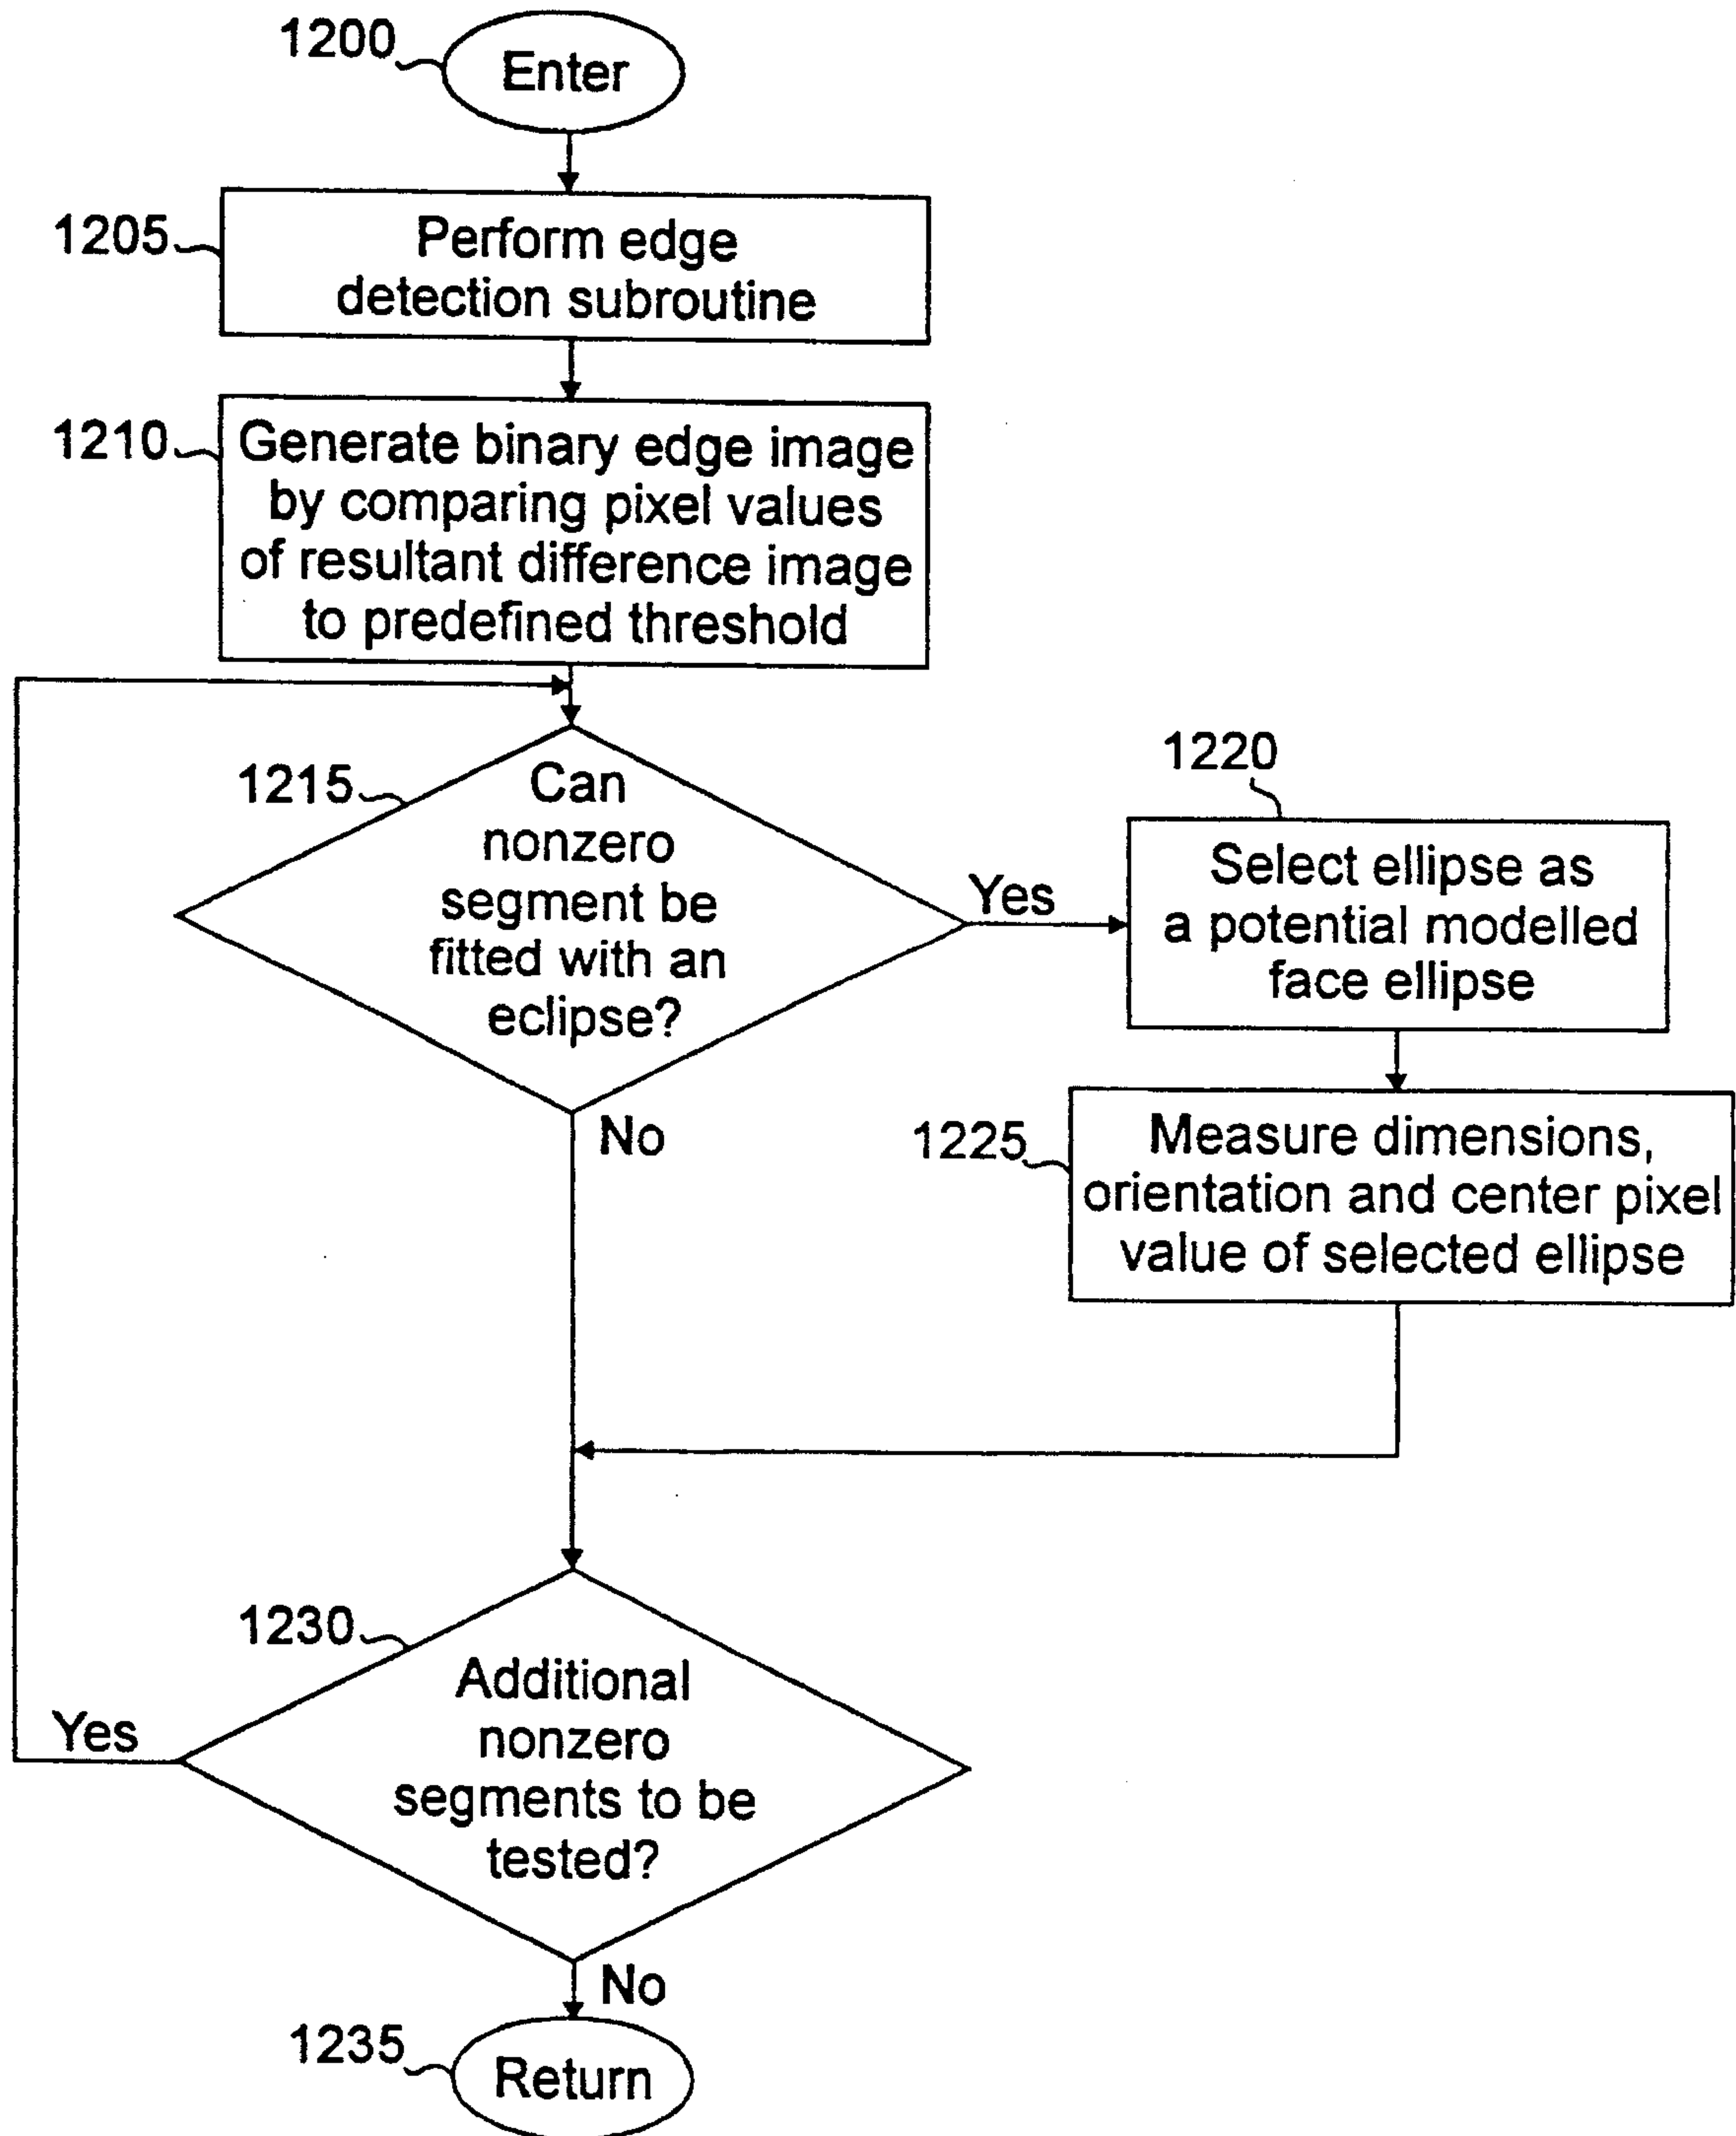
1200
Enter

1205
Perform edge detection subroutine

1210
Generate binary edge image by comparing pixel values of resultant difference image to predefined threshold

1215
Can nonzero segment be fitted with an eclipse?

Yes

1220
Select ellipse as a potential modelled face ellipse

No

1225
Measure dimensions, orientation and center pixel value of selected ellipse

1230
Additional nonzero segments to be tested?

Yes

No

1235
Return